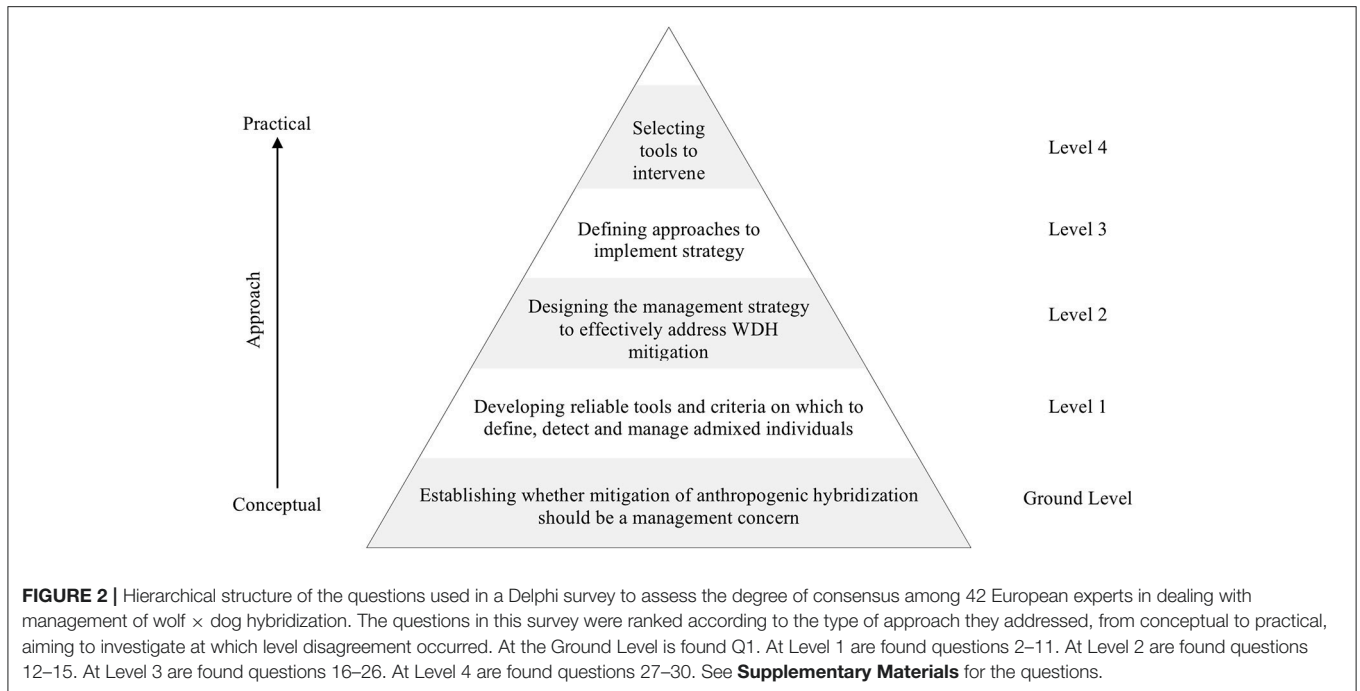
Practical

Approach

Conceptual

Selecting tools to intervene

Level 4

Defining approaches to implement strategy

Level 3

Designing the management strategy to effectively address WDH mitigation

Level 2

Developing reliable tools and criteria on which to define, detect and manage admixed individuals

Level 1

Establishing whether mitigation of anthropogenic hybridization should be a management concern

Ground Level

**FIGURE 2 |** Hierarchical structure of the questions used in a Delphi survey to assess the degree of consensus among 42 European experts in dealing with management of wolf $\times$ dog hybridization. The questions in this survey were ranked according to the type of approach they addressed, from conceptual to practical, aiming to investigate at which level disagreement occurred. At the Ground Level is found Q1. At Level 1 are found questions 2–11. At Level 2 are found questions 12–15. At Level 3 are found questions 16–26. At Level 4 are found questions 27–30. See **Supplementary Materials** for the questions.